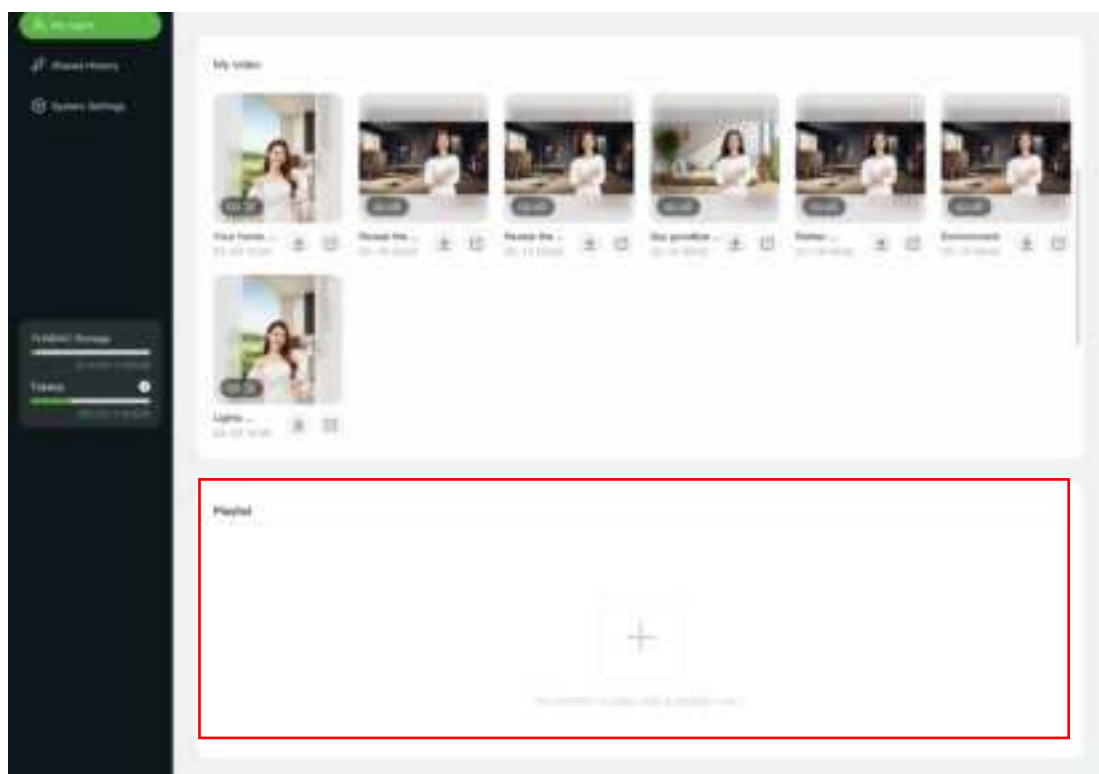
My Agent

Shared History

System Settings

Storage

Tokens

My Video

00:20

Your home ...

00:05

Reveal the ...

00:05

Revive the ...

00:05

Say goodbye ...

00:05

Prefer ...

00:05

Environment

00:20

Lights ...

Playlist

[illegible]